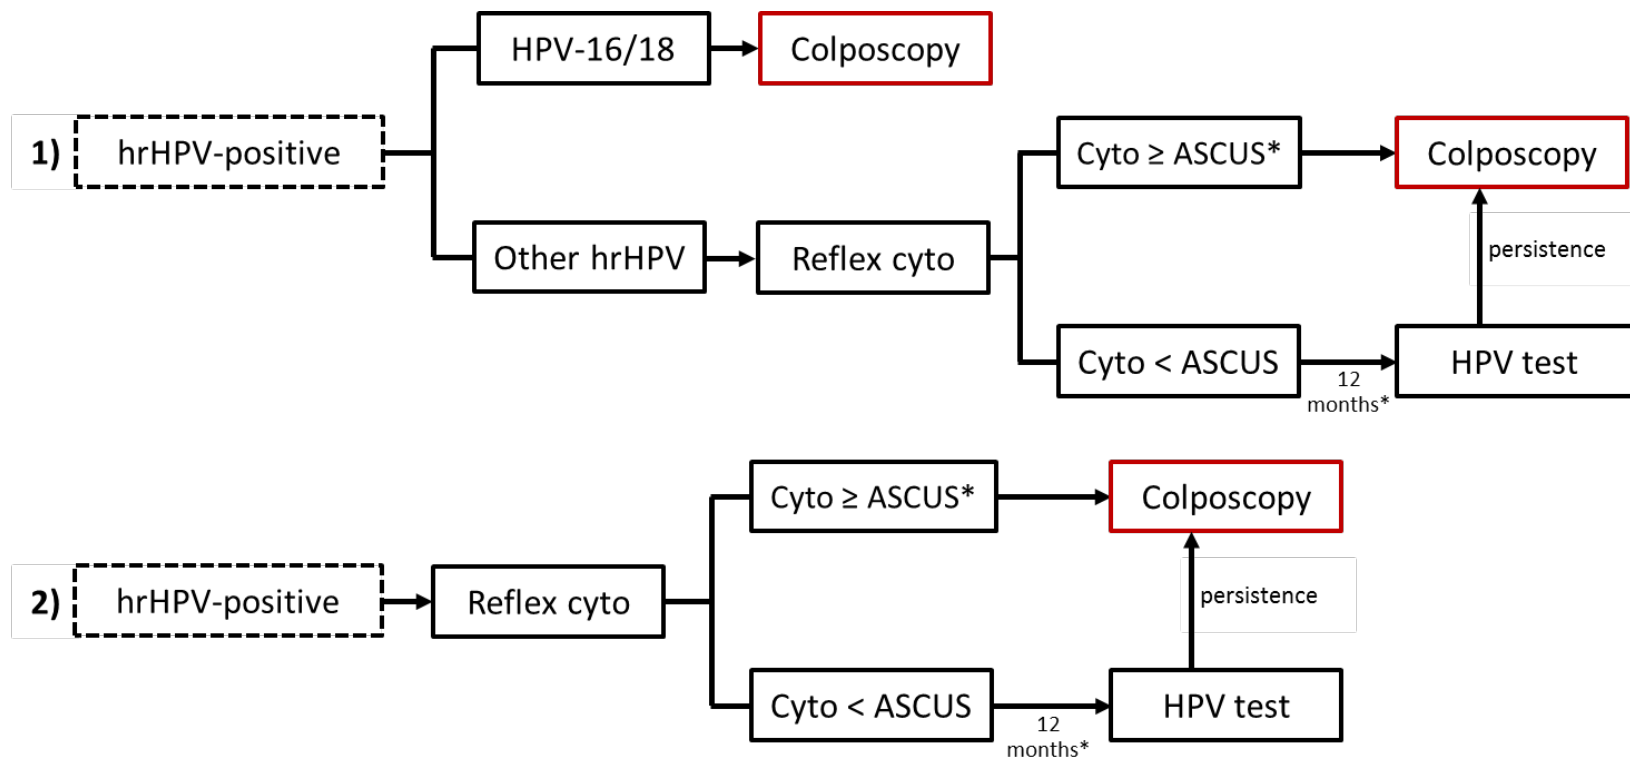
1) hrHPV-positive

HPV-16/18

Colposcopy

Other hrHPV

Reflex cyto

Cyto ≥ ASCUS*

Colposcopy

persistence

Cyto < ASCUS

12 months*

HPV test

2) hrHPV-positive

Reflex cyto

Cyto ≥ ASCUS*

Colposcopy

persistence

Cyto < ASCUS

12 months*

HPV test